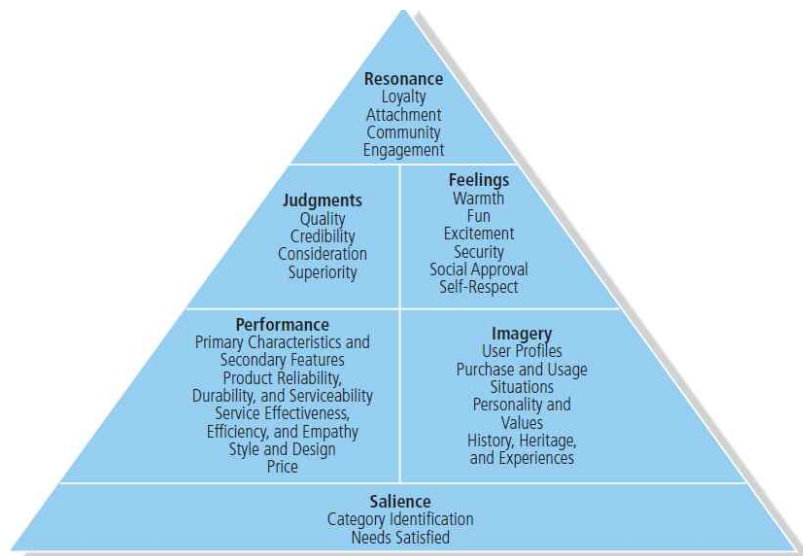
Resonance
Loyalty
Attachment
Community
Engagement

Judgments
Quality
Credibility
Consideration
Superiority

Feelings
Warmth
Fun
Excitement
Security
Social Approval
Self-Respect

Performance
Primary Characteristics and Secondary Features
Product Reliability, Durability, and Serviceability
Service Effectiveness, Efficiency, and Empathy
Style and Design
Price

Imagery
User Profiles
Purchase and Usage Situations
Personality and Values
History, Heritage, and Experiences

Salience
Category Identification
Needs Satisfied